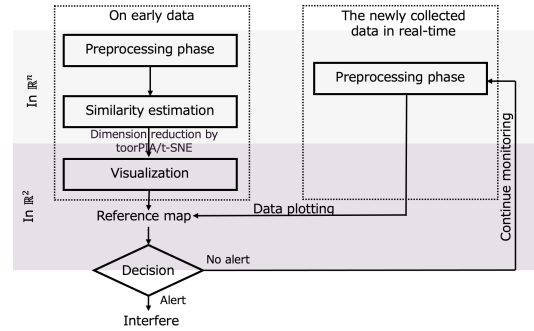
On early data

Preprocessing phase

Similarity estimation

Dimension reduction by toorPIA/t-SNE

Visualization

Reference map

Decision

Alert

Interfere

No alert

The newly collected data in real-time

Preprocessing phase

Data plotting

Continue monitoring

In $\mathbb{R}^n$

In $\mathbb{R}^2$